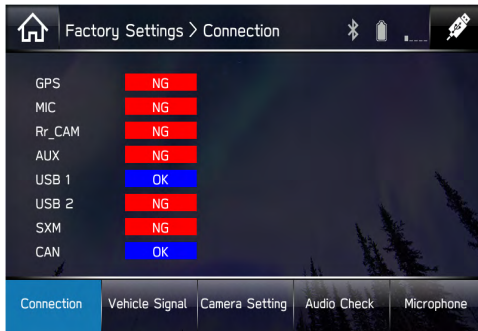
Factory Settings > Connection

| | |
|---|---|
| GPS | NG |
| MIC | NG |
| Rr_CAM | NG |
| AUX | NG |
| USB 1 | OK |
| USB 2 | NG |
| SXM | NG |
| CAN | OK |

Connection | Vehicle Signal | Camera Setting | Audio Check | Microphone